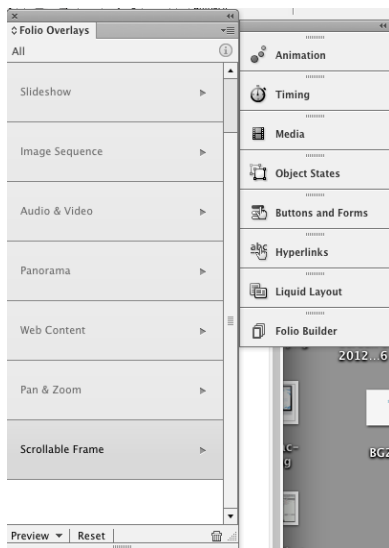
Folio Overlays
All
Slideshow
Image Sequence
Audio & Video
Panorama
Web Content
Pan & Zoom
Scrollable Frame
Preview
Reset

Animation
Timing
Media
Object States
Buttons and Forms
Hyperlinks
Liquid Layout
Folio Builder

2012...6
BG2